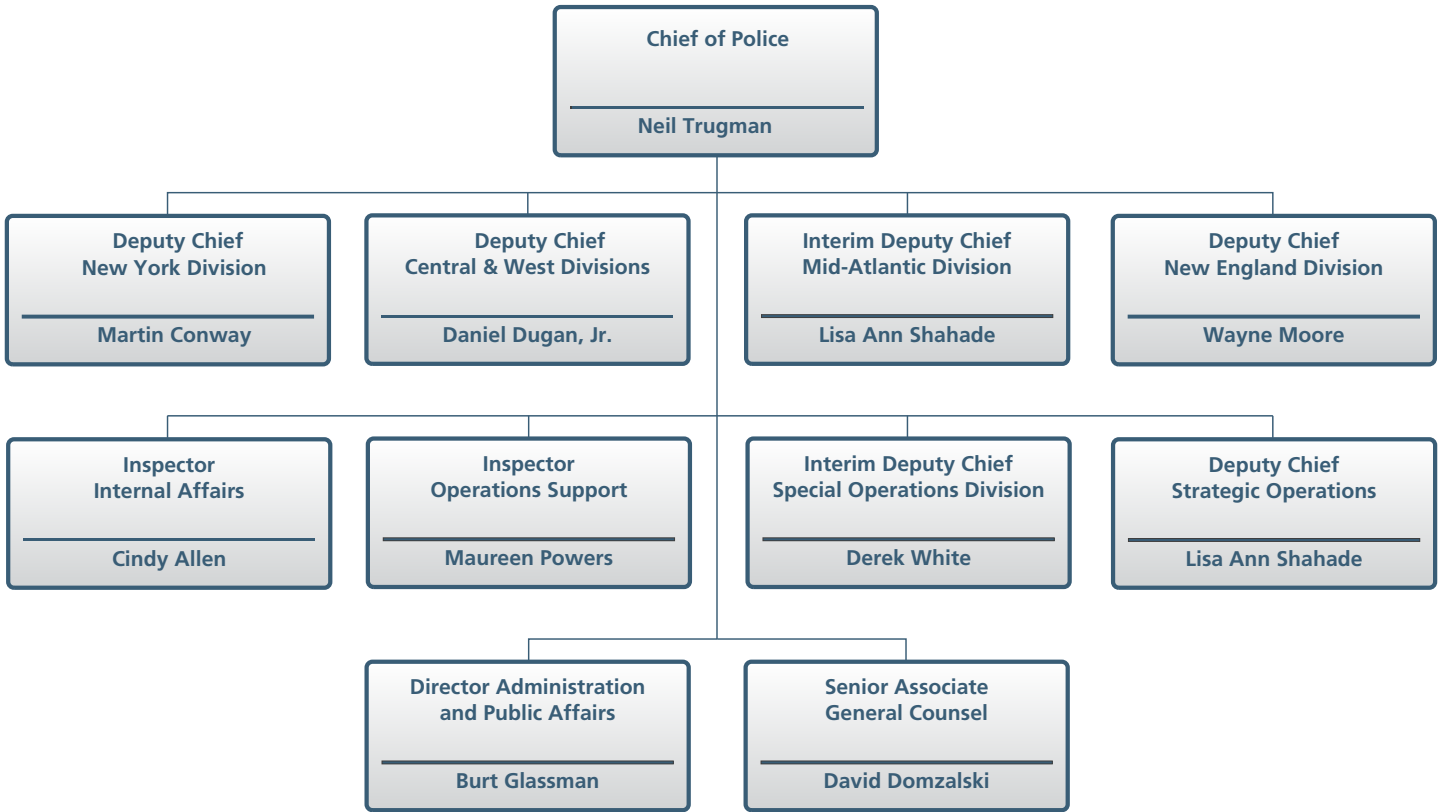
Chief of Police
Neil Trugman

Deputy Chief
New York Division
Martin Conway

Deputy Chief
Central & West Divisions
Daniel Dugan, Jr.

Interim Deputy Chief
Mid-Atlantic Division
Lisa Ann Shahade

Deputy Chief
New England Division
Wayne Moore

Inspector
Internal Affairs
Cindy Allen

Inspector
Operations Support
Maureen Powers

Interim Deputy Chief
Special Operations Division
Derek White

Deputy Chief
Strategic Operations
Lisa Ann Shahade

Director Administration and Public Affairs
Burt Glassman

Senior Associate General Counsel
David Domzalski